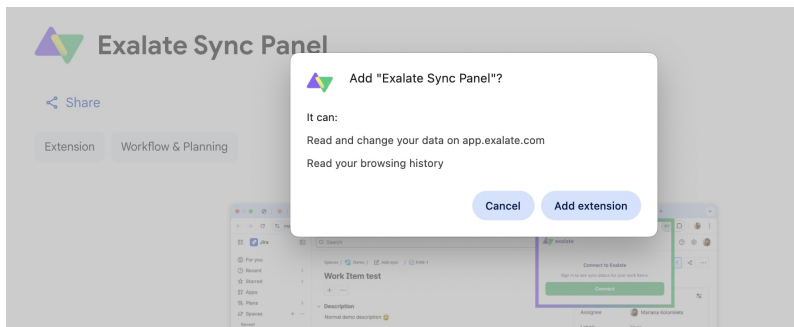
Exalate Sync Panel

Share

Extension

Workflow & Planning

Add "Exalate Sync Panel"?

It can:

Read and change your data on app.exalate.com

Read your browsing history

Cancel

Add extension

Search

Work Item test

Description

Normal demo description

For you

Recent

Starred

Apps

Plans

Spaces

exalate

Connect to Exalate

Connect

Assignee

Mariana Korontets